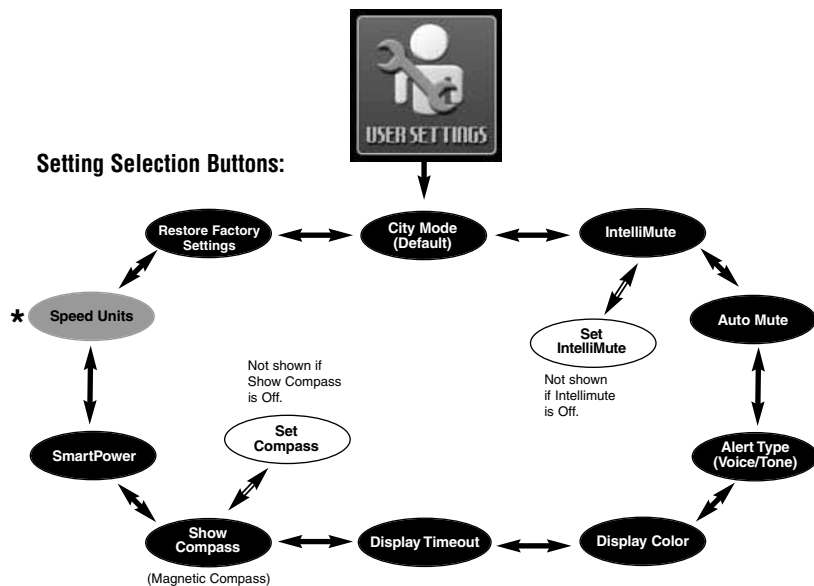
USER SETTINGS

Setting Selection Buttons:

City Mode (Default)

IntelliMute

Set IntelliMute

Not shown if Intellimute is Off.

Auto Mute

Alert Type (Voice/Tone)

Display Color

Display Timeout

Show Compass

(Magnetic Compass)

Set Compass

Not shown if Show Compass is Off.

SmartPower

* Speed Units

Restore Factory Settings